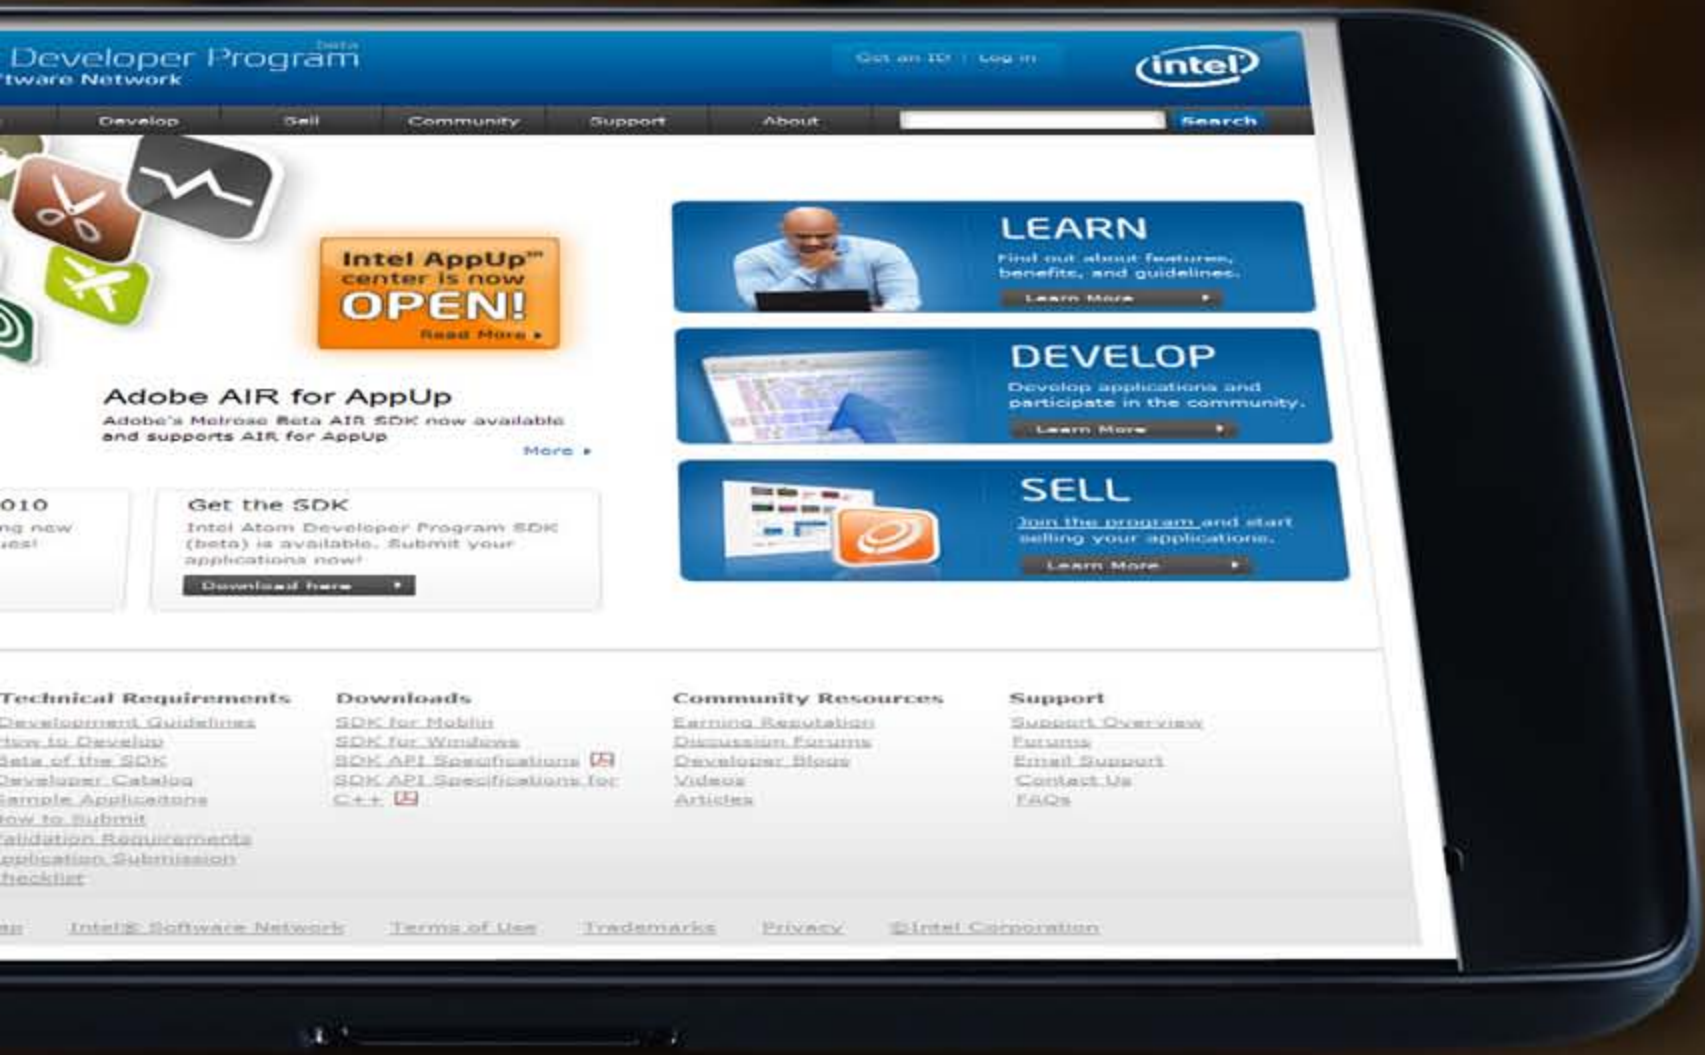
Developer Program beta
ftware Network

Get an ID | Log in

intel

Develop Sell Community Support About Search

Intel AppUp℠ center is now OPEN!
Read More ▸

Adobe AIR for AppUp
Adobe's Melrose Beta AIR SDK now available and supports AIR for AppUp
More ▸

010
ng new
ues!

Get the SDK
Intel Atom Developer Program SDK (beta) is available. Submit your applications now!
Download here ▸

LEARN
Find out about features, benefits, and guidelines.
Learn More ▸

DEVELOP
Develop applications and participate in the community.
Learn More ▸

SELL
Join the program and start selling your applications.
Learn More ▸

Technical Requirements
Development Guidelines
How to Develop
Beta of the SDK
Developer Catalog
Sample Applications
How to Submit
Validation Requirements
pplication Submission
hecklist

Downloads
SDK for Moblin
SDK for Windows
SDK API Specifications
SDK API Specifications for C++

Community Resources
Earning Reputation
Discussion Forums
Developer Blogs
Videos
Articles

Support
Support Overview
Forums
Email Support
Contact Us
FAQs

ap Intel® Software Network Terms of Use Trademarks Privacy ©Intel Corporation